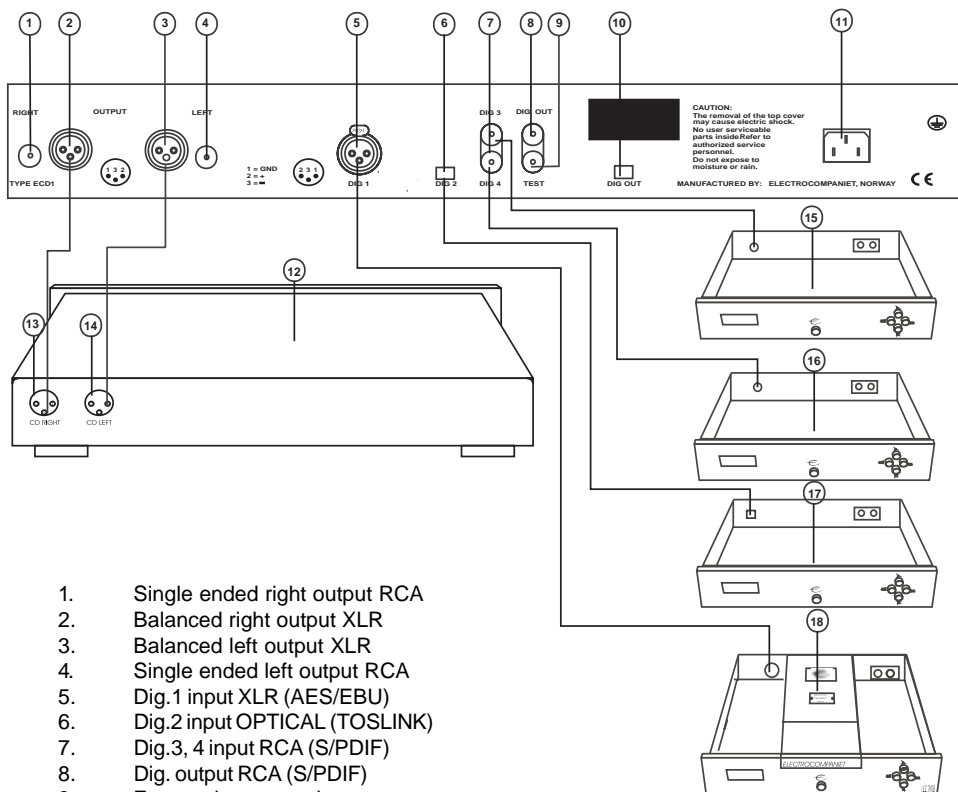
1 2 3 4 5 6 7 8 9 10 11

RIGHT OUTPUT LEFT

TYPE ECD1

1 3 2

1 = GND
2 = +
3 = −

2 3 1

DIG 1

DIG 2

DIG 3

DIG 4

DIG OUT

TEST

DIG OUT

CAUTION:
The removal of the top cover may cause electric shock.
No user serviceable parts insideRefer to authorized service personnel.
Do not expose to moisture or rain.

MANUFACTURED BY: ELECTROCOMPANIET, NORWAY

CE

12

13 14

CD RIGHT CD LEFT

15

16

17

18

ELECTROCOMPANIET

1. Single ended right output RCA
2. Balanced right output XLR
3. Balanced left output XLR
4. Single ended left output RCA
5. Dig.1 input XLR (AES/EBU)
6. Dig.2 input OPTICAL (TOSLINK)
7. Dig.3, 4 input RCA (S/PDIF)
8. Dig. output RCA (S/PDIF)
9. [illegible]